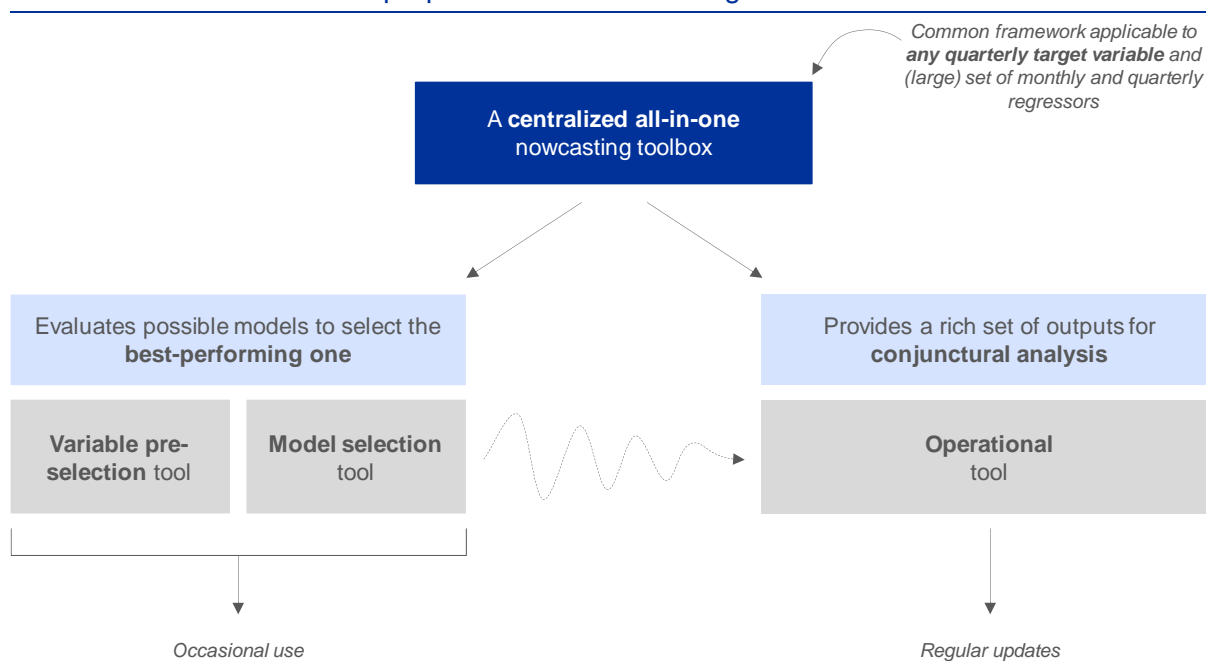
Common framework applicable to **any quarterly target variable** and (large) set of monthly and quarterly regressors

A **centralized all-in-one** nowcasting toolbox

Evaluates possible models to select the **best-performing one**

Provides a rich set of outputs for **conjunctural analysis**

**Variable pre-selection** tool

**Model selection** tool

**Operational** tool

Occasional use

Regular updates